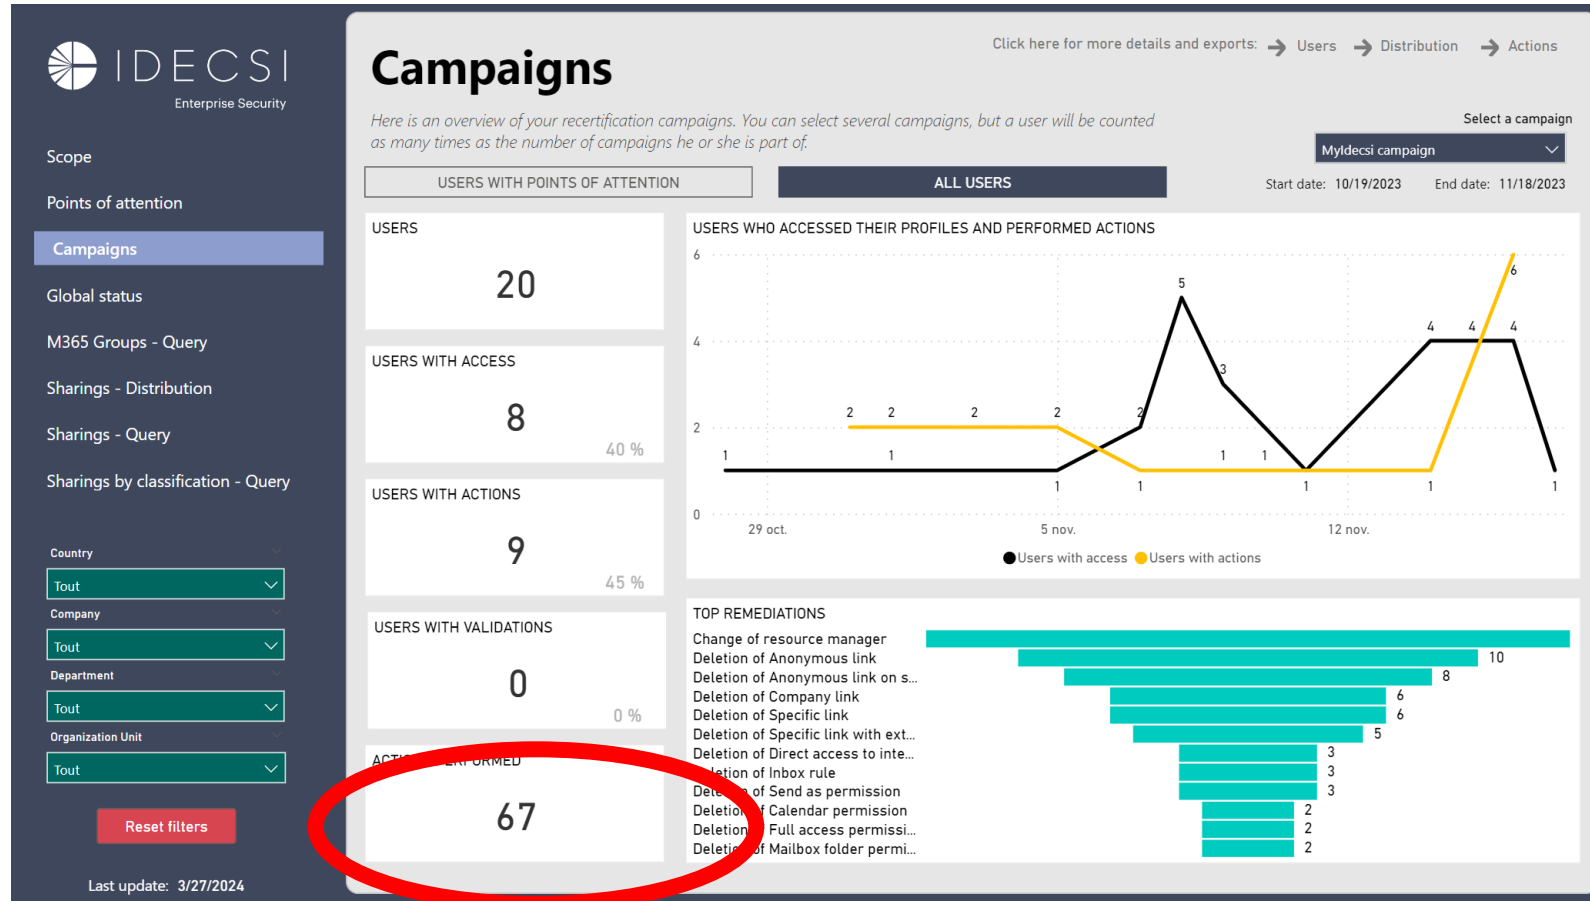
IDECSI
Enterprise Security

Scope
Points of attention
Campaigns
Global status
M365 Groups - Query
Sharings - Distribution
Sharings - Query
Sharings by classification - Query

Country
Tout
Company
Tout
Department
Tout
Organization Unit
Tout

Reset filters

Last update: 3/27/2024

Campaigns

Click here for more details and exports: Users Distribution Actions

Here is an overview of your recertification campaigns. You can select several campaigns, but a user will be counted as many times as the number of campaigns he or she is part of.

Select a campaign
Myldecsi campaign

USERS WITH POINTS OF ATTENTION
ALL USERS

Start date: 10/19/2023 End date: 11/18/2023

USERS
20

USERS WITH ACCESS
8
40 %

USERS WITH ACTIONS
9
45 %

USERS WITH VALIDATIONS
0
0 %

ACTI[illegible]RFORMED
67

USERS WHO ACCESSED THEIR PROFILES AND PERFORMED ACTIONS
6
4
2
0
29 oct.
5 nov.
12 nov.
1 1 1 1 2 5 3 1 4 4 4 1
2 2 2 2 1 1 1 1 1 6
Users with access Users with actions

TOP REMEDIATIONS
Change of resource manager
Deletion of Anonymous link 10
Deletion of Anonymous link on s... 8
Deletion of Company link 6
Deletion of Specific link 6
Deletion of Specific link with ext... 5
Deletion of Direct access to inte... 3
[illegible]etion of Inbox rule 3
Dele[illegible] of Send as permission 3
Deletio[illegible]f Calendar permission 2
Deletion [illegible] Full access permissi... 2
Deleti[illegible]f Mailbox folder permi... 2